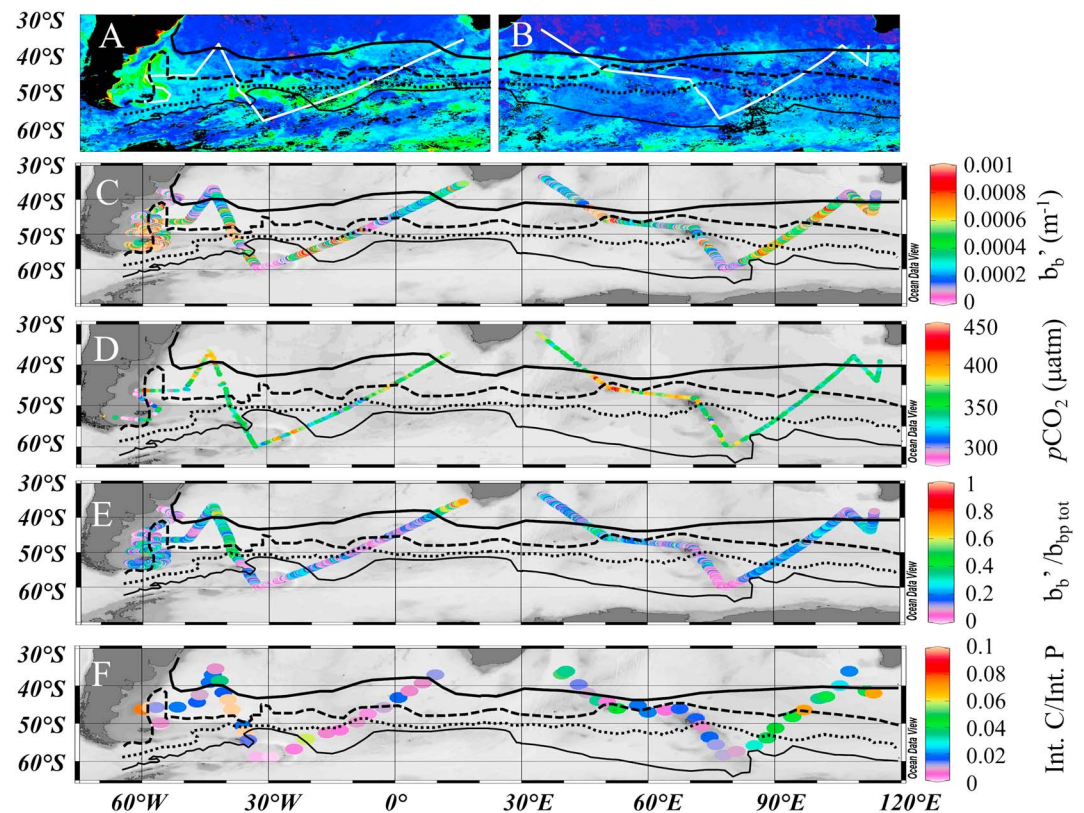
30°S
40°S
50°S
60°S
A
B

30°S
40°S
50°S
60°S
C
Ocean Data View
0.001
0.0008
0.0006
0.0004
0.0002
0
$b_b$' ($m^{-1}$)

30°S
40°S
50°S
60°S
D
Ocean Data View
450
400
350
300
$pCO_2$ (µatm)

30°S
40°S
50°S
60°S
E
Ocean Data View
1
0.8
0.6
0.4
0.2
0
$b_b$'/$b_{bp\ tot}$

30°S
40°S
50°S
60°S
F
Ocean Data View
0.1
0.08
0.06
0.04
0.02
0
Int. C/Int. P

60°W 30°W 0° 30°E 60°E 90°E 120°E